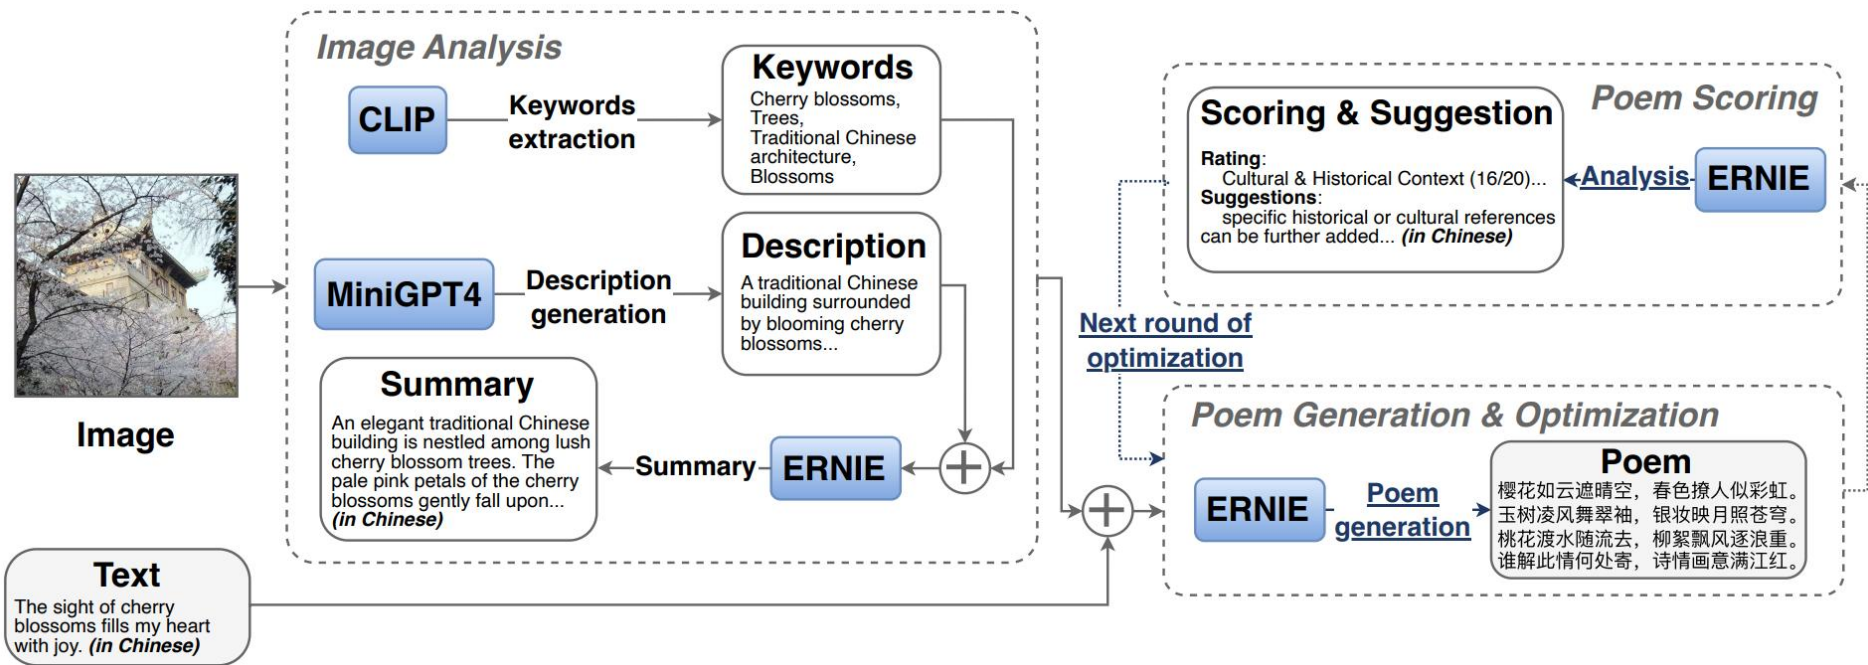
Image Analysis

CLIP

Keywords extraction

Keywords
Cherry blossoms, Trees, Traditional Chinese architecture, Blossoms

MiniGPT4

Description generation

Description
A traditional Chinese building surrounded by blooming cherry blossoms...

Summary
An elegant traditional Chinese building is nestled among lush cherry blossom trees. The pale pink petals of the cherry blossoms gently fall upon... (in Chinese)

Summary

ERNIE

Image

Text
The sight of cherry blossoms fills my heart with joy. (in Chinese)

Poem Scoring

Scoring & Suggestion
Rating:
Cultural & Historical Context (16/20)...
Suggestions:
specific historical or cultural references can be further added... (in Chinese)

Analysis

ERNIE

Next round of optimization

Poem Generation & Optimization

ERNIE

Poem generation

Poem
樱花如云遮晴空，春色撩人似彩虹。
玉树凌风舞翠袖，银妆映月照苍穹。
桃花渡水随流去，柳絮飘风逐浪重。
谁解此情何处寄，诗情画意满江红。